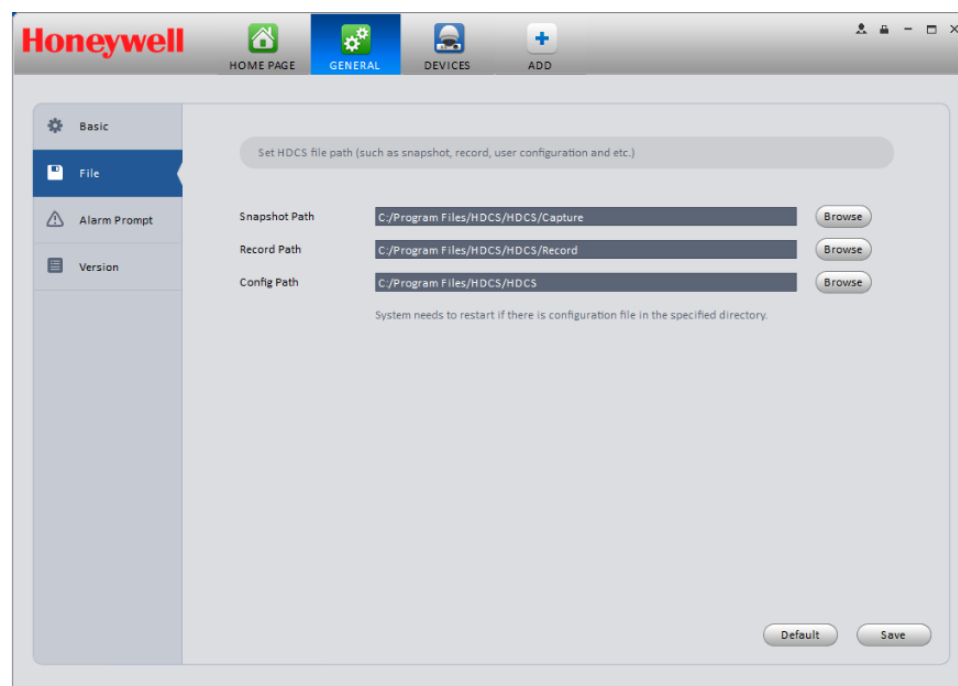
Honeywell

HOME PAGE GENERAL DEVICES ADD

Basic
File
Alarm Prompt
Version

Set HDCS file path (such as snapshot, record, user configuration and etc.)

Snapshot Path C:/Program Files/HDCS/HDCS/Capture Browse
Record Path C:/Program Files/HDCS/HDCS/Record Browse
Config Path C:/Program Files/HDCS/HDCS Browse

System needs to restart if there is configuration file in the specified directory.

Default Save